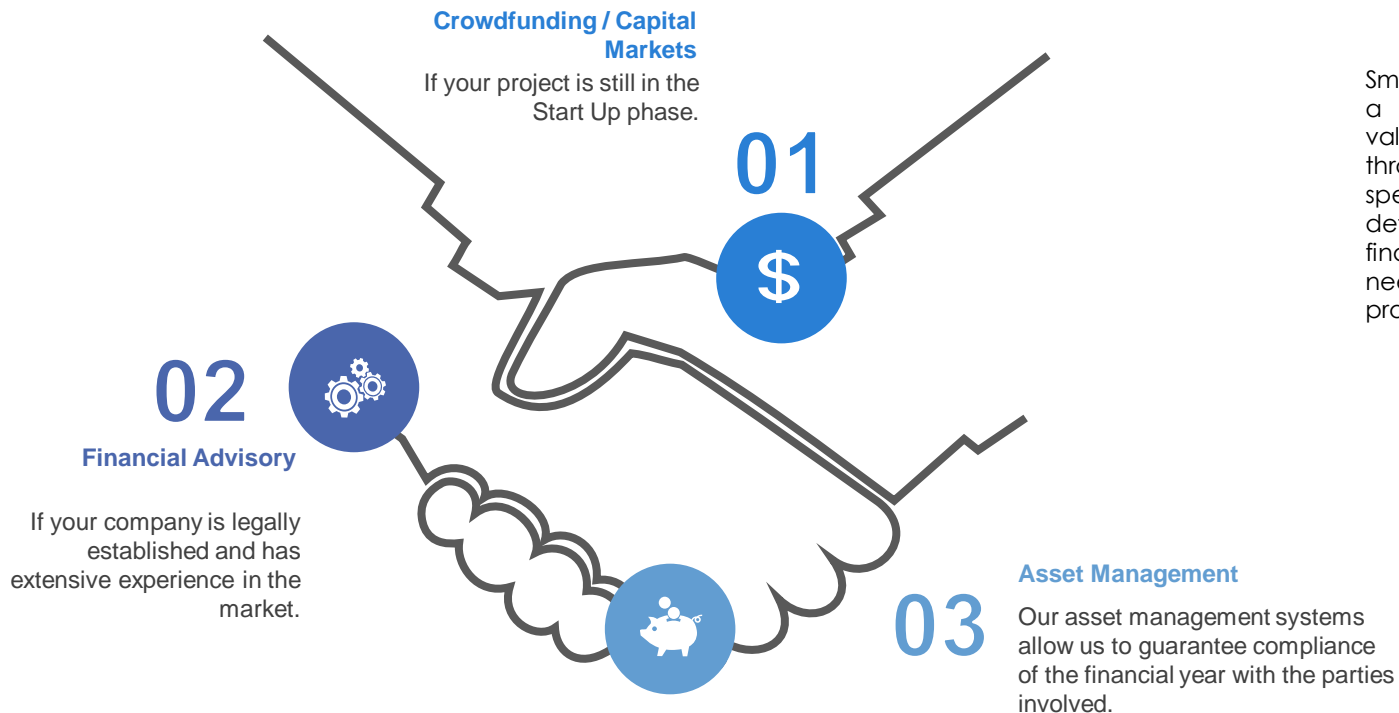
Crowdfunding / Capital Markets

If your project is still in the Start Up phase.

01

$

Sm
a
val
thr
spe
det
fina
nee
pro

02

Financial Advisory

If your company is legally established and has extensive experience in the market.

Asset Management

03

Our asset management systems allow us to guarantee compliance of the financial year with the parties involved.